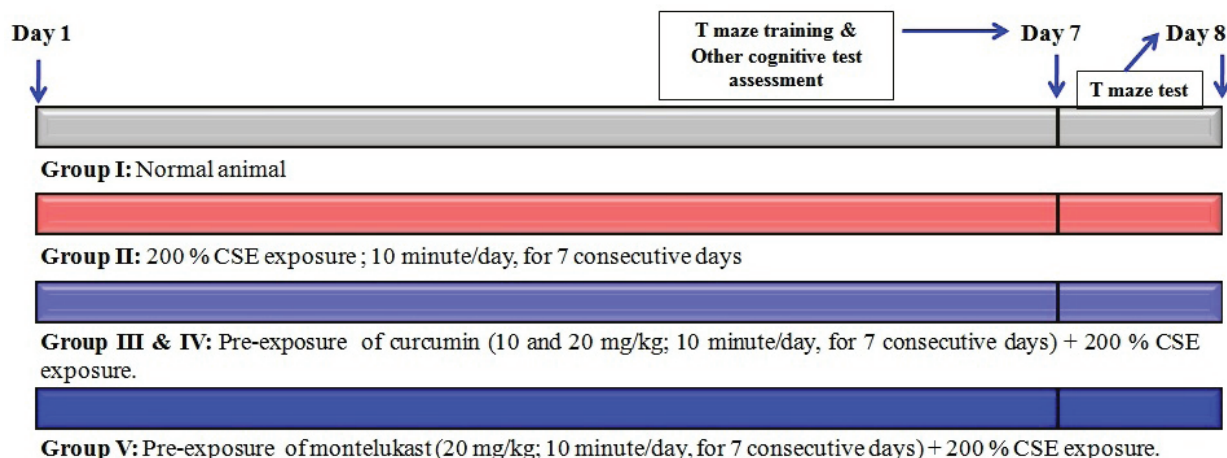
Day 1

T maze training & Other cognitive test assessment

Day 7

Day 8

T maze test

Group I: Normal animal

Group II: 200 % CSE exposure ; 10 minute/day, for 7 consecutive days

Group III & IV: Pre-exposure of curcumin (10 and 20 mg/kg; 10 minute/day, for 7 consecutive days) + 200 % CSE exposure.

Group V: Pre-exposure of montelukast (20 mg/kg; 10 minute/day, for 7 consecutive days) + 200 % CSE exposure.